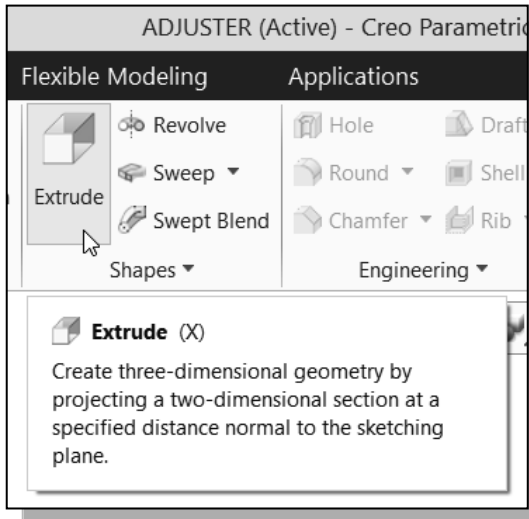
ADJUSTER (Active) - Creo Parametri

Flexible Modeling
Applications

Extrude
Revolve
Sweep ▾
Swept Blend
Shapes ▾

Hole
Round ▾
Chamfer ▾
Draft
Shell
Rib
Engineering ▾

Extrude (X)
Create three-dimensional geometry by projecting a two-dimensional section at a specified distance normal to the sketching plane.